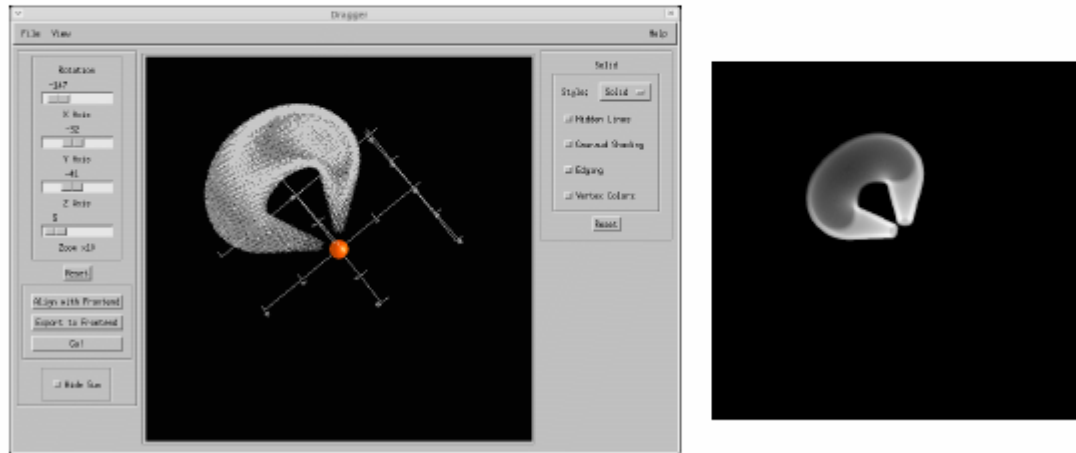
Dragger

File View

Help

Rotation

-147

X Axis

-52

Y Axis

-41

Z Axis

5

Zoom x1

Reset

Align with Frontend

Export to Frontend

Go!

Hide Sun

Solid

Style: Solid

Hidden Lines

Gouraud Shading

Edging

Vertex Colors

Reset